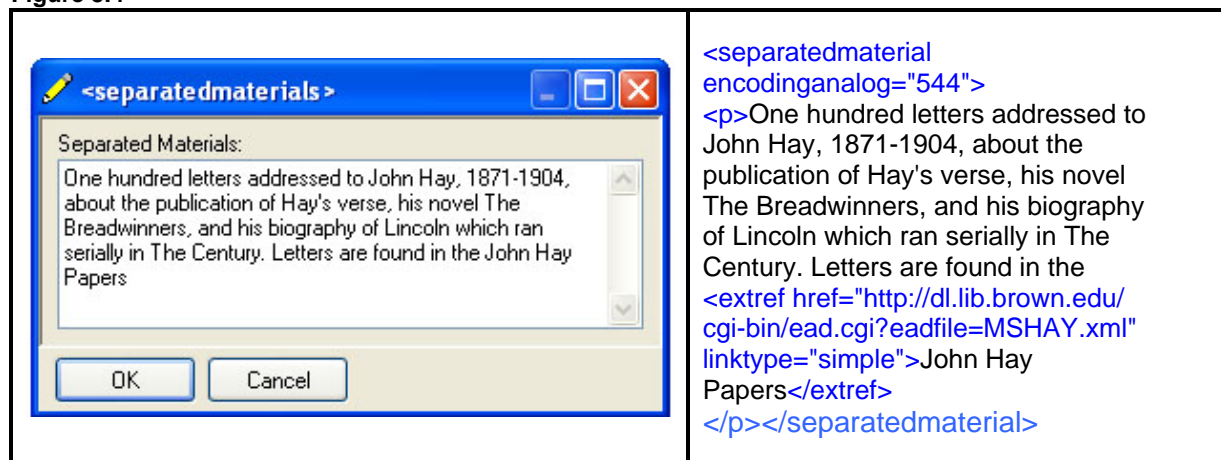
Figure 6.?

| <separatedmaterials> Separated Materials: One hundred letters addressed to John Hay, 1871-1904, about the publication of Hay's verse, his novel The Breadwinners, and his biography of Lincoln which ran serially in The Century. Letters are found in the John Hay Papers OK Cancel | <separatedmaterial encodinganalog="544"> <p>One hundred letters addressed to John Hay, 1871-1904, about the publication of Hay's verse, his novel The Breadwinners, and his biography of Lincoln which ran serially in The Century. Letters are found in the <extref href="http://dl.lib.brown.edu/cgi-bin/ead.cgi?eadfile=MSHAY.xml" linktype="simple">John Hay Papers</extref> </p></separatedmaterial> |
|---|---|